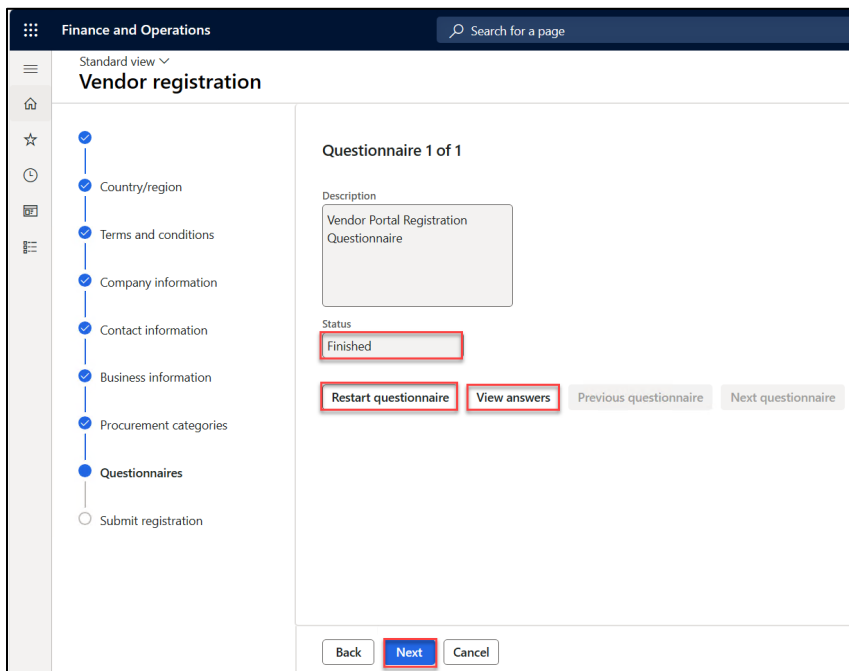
Finance and Operations

Search for a page

Standard view

Vendor registration

Country/region

Terms and conditions

Company information

Contact information

Business information

Procurement categories

Questionnaires

Submit registration

Questionnaire 1 of 1

Description

Vendor Portal Registration Questionnaire

Status

Finished

Restart questionnaire

View answers

Previous questionnaire

Next questionnaire

Back

Next

Cancel